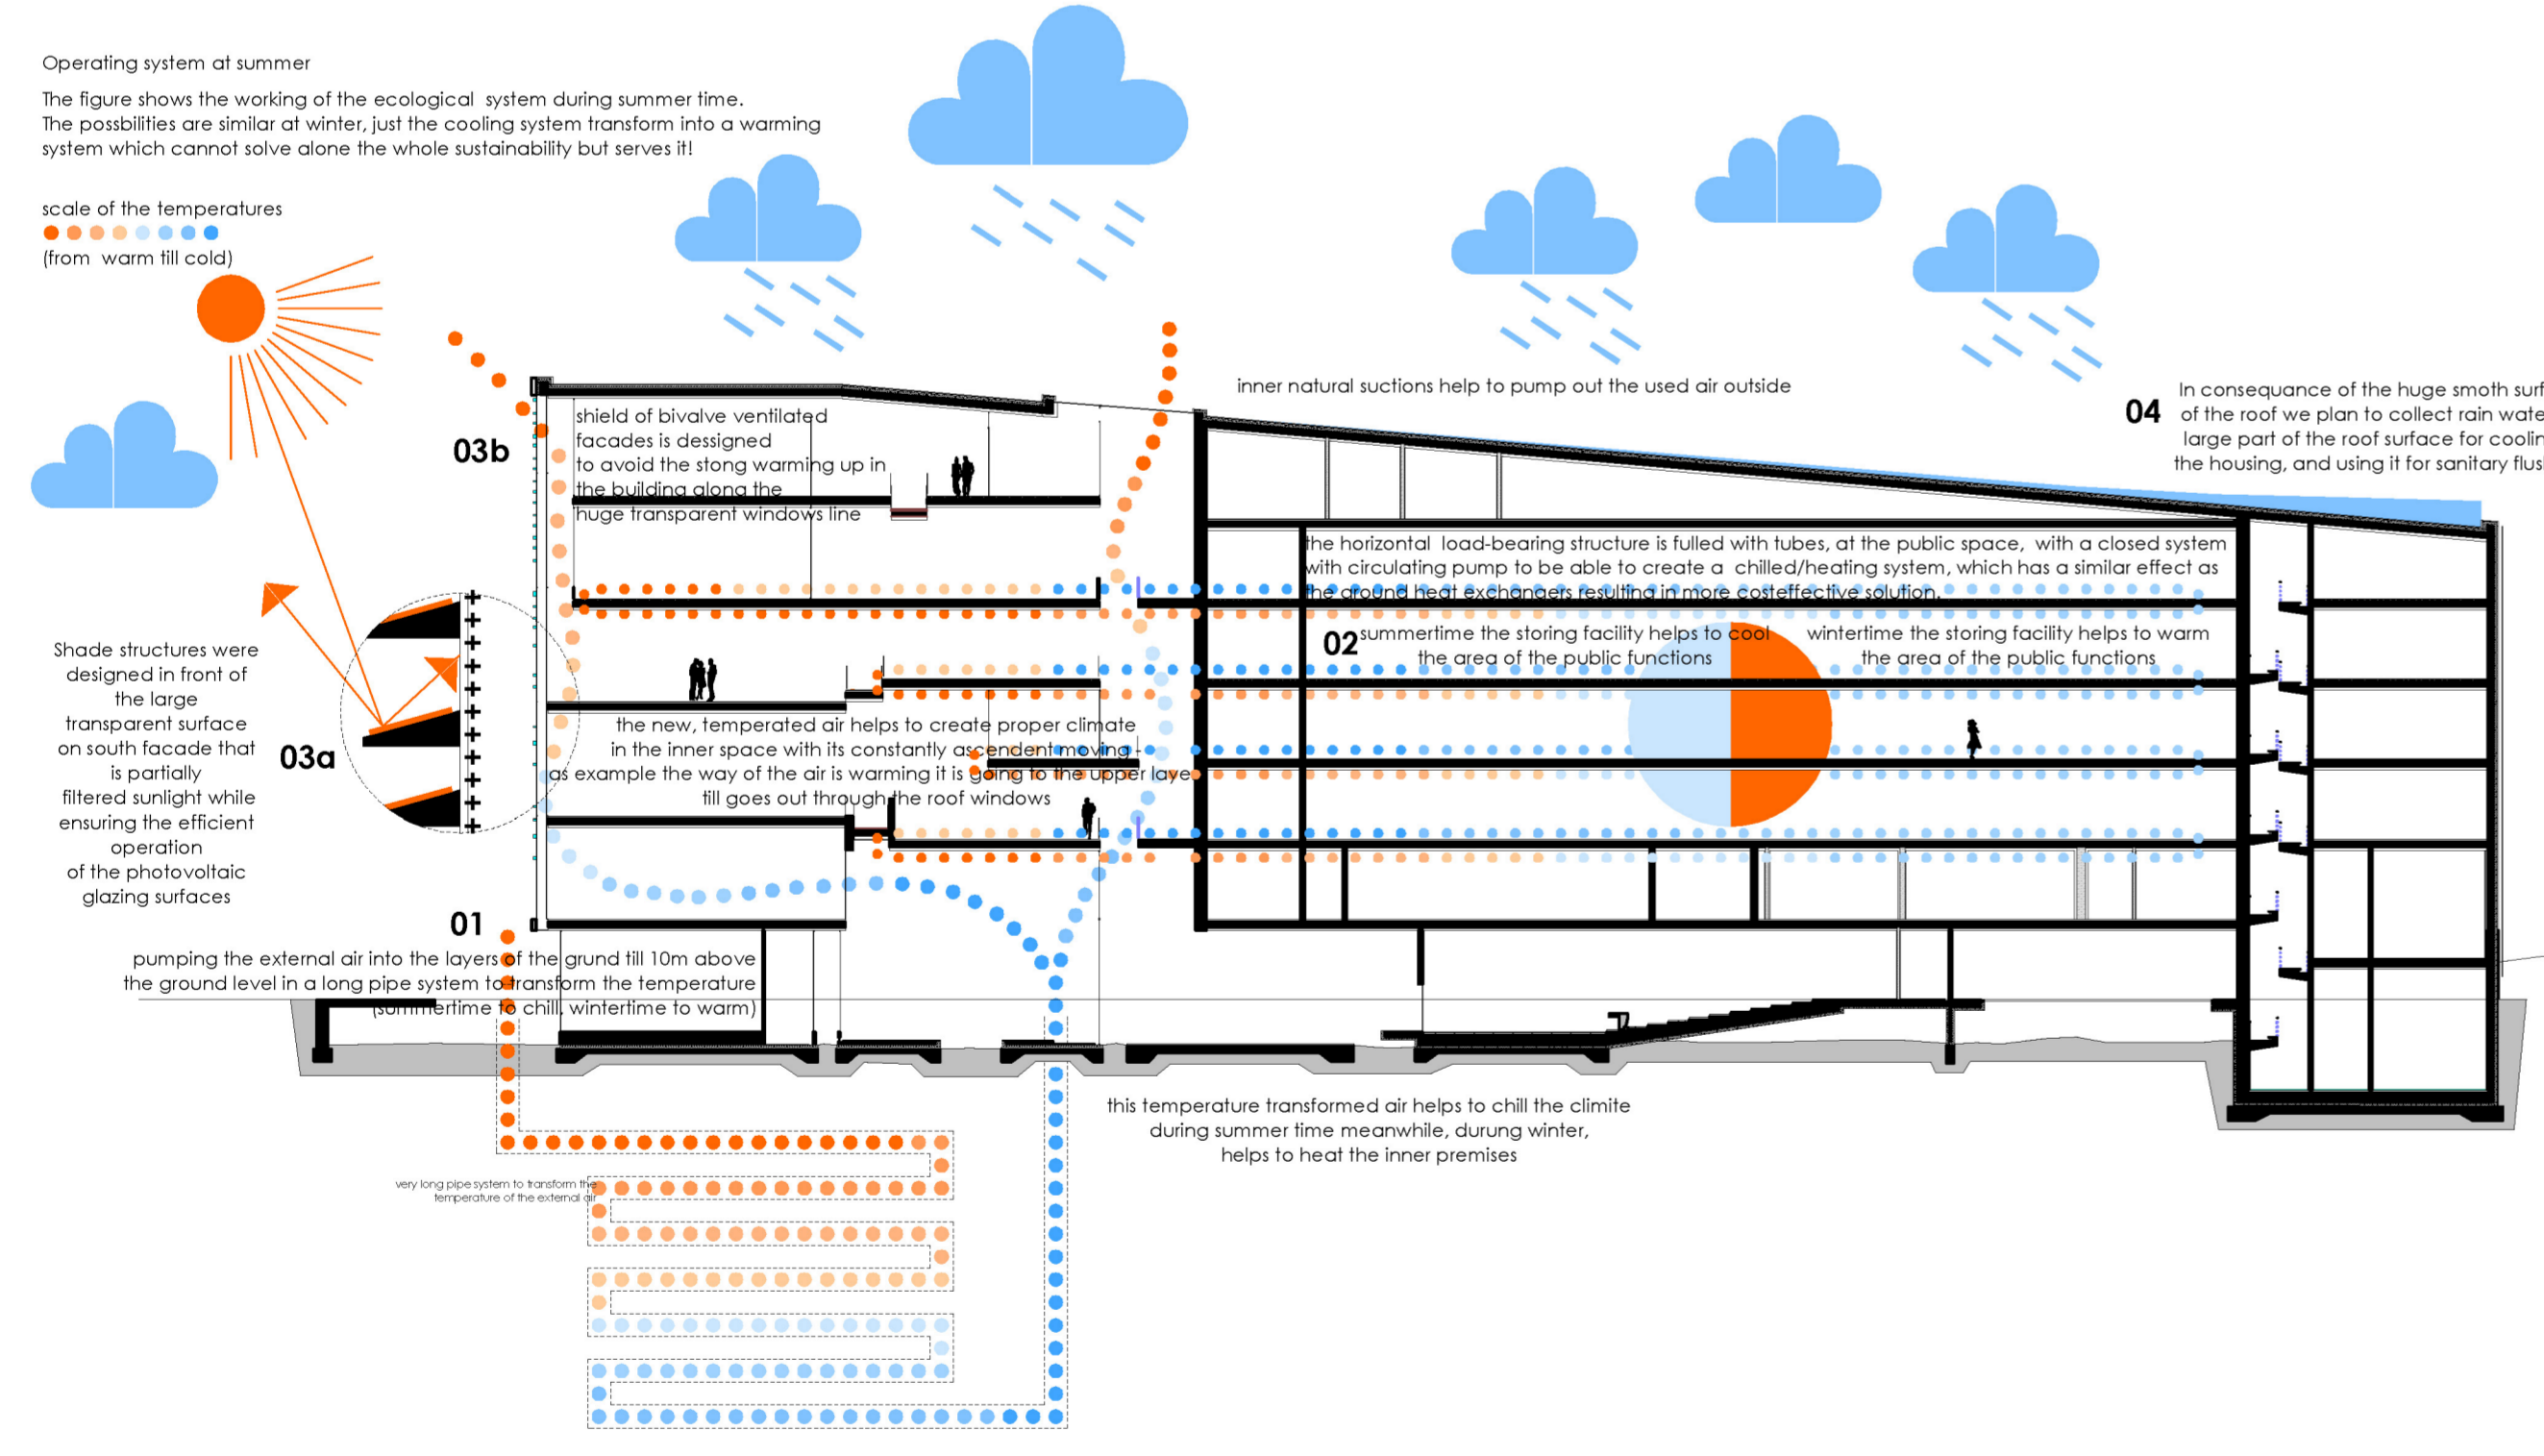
Operating system at summer

The figure shows the working of the ecological system during summer time.
The possbilities are similar at winter, just the cooling system transform into a warming system which cannot solve alone the whole sustainability but serves it!

scale of the temperatures
(from warm till cold)

inner natural suctions help to pump out the used air outside

04

In consequance of the huge smoth surf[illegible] of the roof we plan to collect rain wate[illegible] large part of the roof surface for coolin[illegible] the housing, and using it for sanitary flus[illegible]

03b

shield of bivalve ventilated facades is dessigned to avoid the stong warming up in the building along the huge transparent windows line

the horizontal load-bearing structure is fulled with tubes, at the public space, with a closed system with circulating pump to be able to create a chilled/heating system, which has a similar effect as the ground heat exchangers resulting in more costeffective solution.

02 summertime the storing facility helps to cool the area of the public functions

wintertime the storing facility helps to warm the area of the public functions

Shade structures were designed in front of the large transparent surface on south facade that is partially filtered sunlight while ensuring the efficient operation of the photovoltaic glazing surfaces

03a

the new, temperated air helps to create proper climate in the inner space with its constantly ascendent moving - as example the way of the air is warming it is going to the upper laye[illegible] till goes out through the roof windows

01

pumping the external air into the layers of the grund till 10m above the ground level in a long pipe system to transform the temperature (summertime to chill, wintertime to warm)

this temperature transformed air helps to chill the climite during summer time meanwhile, durung winter, helps to heat the inner premises

very long pipe system to transform the temperature of the external air